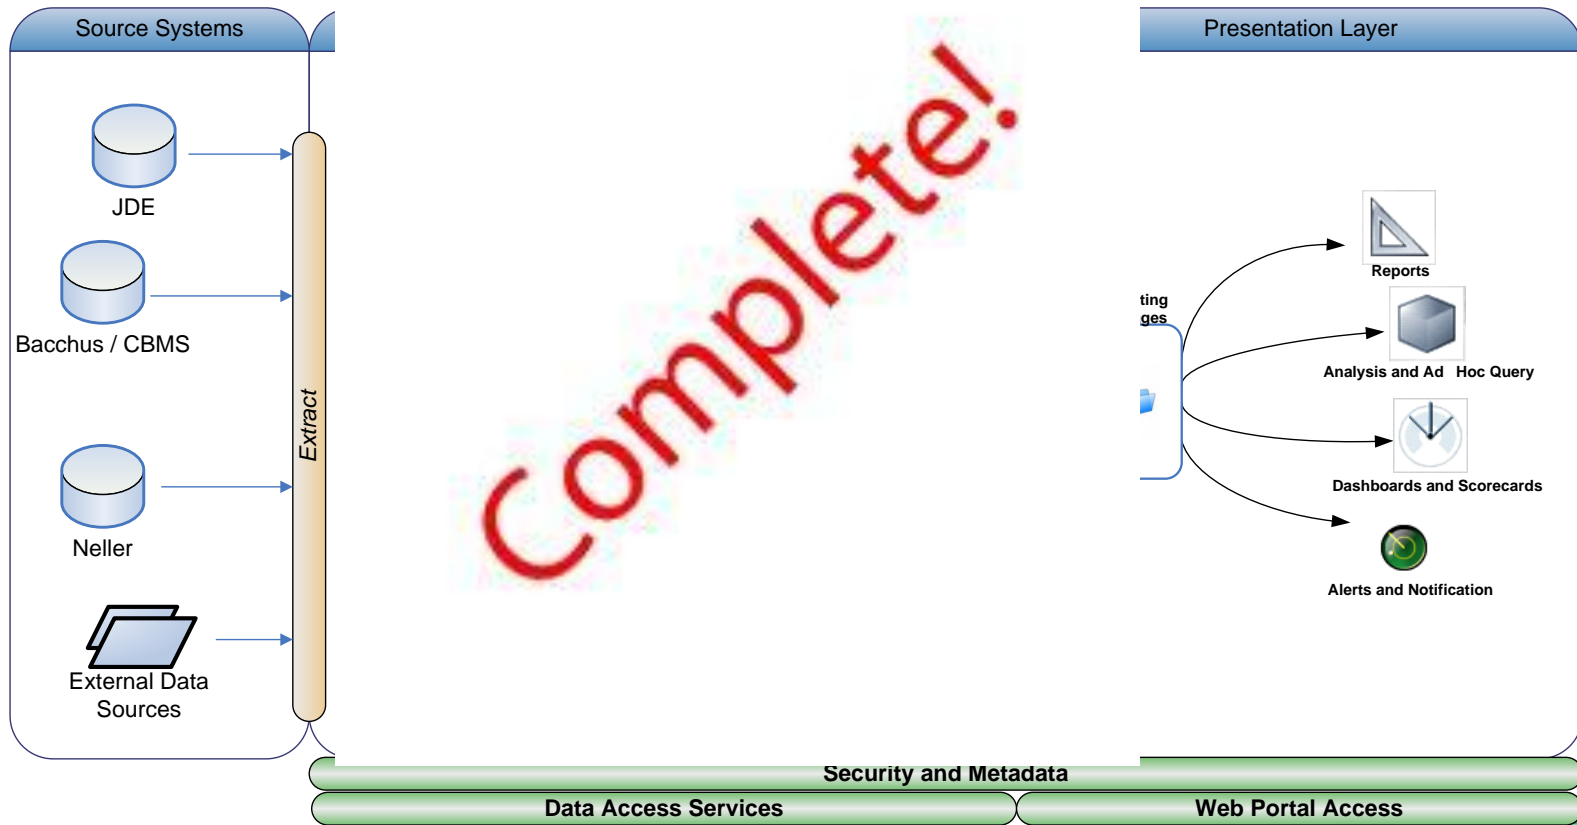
Source Systems

JDE

Bacchus / CBMS

Neller

External Data Sources

Extract

Complete!

Presentation Layer

ting
ges

Reports

Analysis and Ad Hoc Query

Dashboards and Scorecards

Alerts and Notification

Security and Metadata

Data Access Services

Web Portal Access